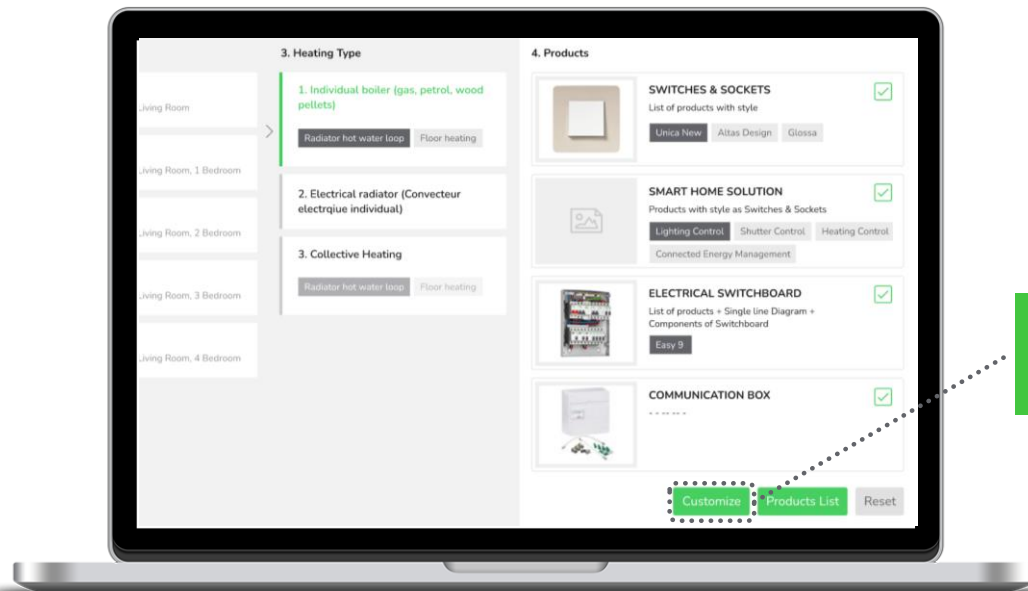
Living Room

Living Room, 1 Bedroom

Living Room, 2 Bedroom

Living Room, 3 Bedroom

Living Room, 4 Bedroom

3. Heating Type

1. Individual boiler (gas, petrol, wood pellets)

Radiator hot water loop | Floor heating

2. Electrical radiator (Convecteur electrqiue individual)

3. Collective Heating

Radiator hot water loop | Floor heating

4. Products

SWITCHES & SOCKETS
List of products with style
Unica New | Altas Design | Glossa

SMART HOME SOLUTION
Products with style as Switches & Sockets
Lighting Control | Shutter Control | Heating Control | Connected Energy Management

ELECTRICAL SWITCHBOARD
List of products + Single line Diagram + Components of Switchboard
Easy 9

COMMUNICATION BOX
- - -- -- -

Customize | Products List | Reset